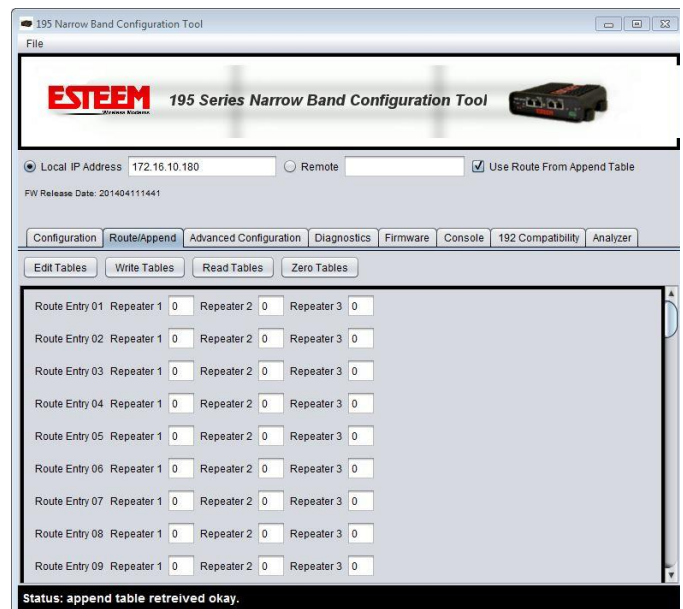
195 Narrow Band Configuration Tool

File

ESTEEM Wireless Modems

195 Series Narrow Band Configuration Tool

Local IP Address 172.16.10.180 Remote Use Route From Append Table

FW Release Date: 201404111441

Configuration | Route/Append | Advanced Configuration | Diagnostics | Firmware | Console | 192 Compatibility | Analyzer

Edit Tables | Write Tables | Read Tables | Zero Tables

Route Entry 01 Repeater 1 0 Repeater 2 0 Repeater 3 0

Route Entry 02 Repeater 1 0 Repeater 2 0 Repeater 3 0

Route Entry 03 Repeater 1 0 Repeater 2 0 Repeater 3 0

Route Entry 04 Repeater 1 0 Repeater 2 0 Repeater 3 0

Route Entry 05 Repeater 1 0 Repeater 2 0 Repeater 3 0

Route Entry 06 Repeater 1 0 Repeater 2 0 Repeater 3 0

Route Entry 07 Repeater 1 0 Repeater 2 0 Repeater 3 0

Route Entry 08 Repeater 1 0 Repeater 2 0 Repeater 3 0

Route Entry 09 Repeater 1 0 Repeater 2 0 Repeater 3 0

Status: append table retreived okay.